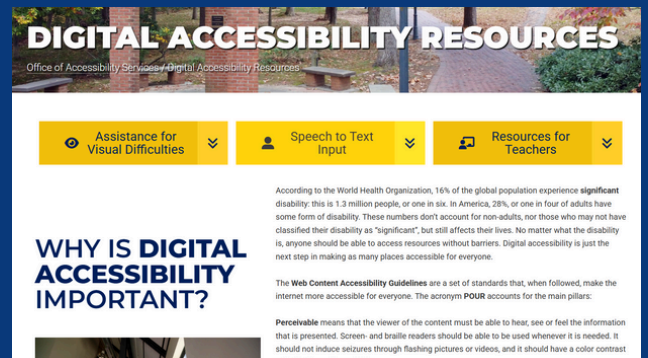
DIGITAL ACCESSIBILITY RESOURCES

Office of Accessibility Services / Digital Accessibility Resources

Assistance for Visual Difficulties

Speech to Text Input

Resources for Teachers

WHY IS DIGITAL ACCESSIBILITY IMPORTANT?

According to the World Health Organization, 16% of the global population experience significant disability: this is 1.3 million people, or one in six. In America, 28%, or one in four of adults have some form of disability. These numbers don't account for non-adults, nor those who may not have classified their disability as "significant", but still affects their lives. No matter what the disability is, anyone should be able to access resources without barriers. Digital accessibility is just the next step in making as many places accessible for everyone.

The Web Content Accessibility Guidelines are a set of standards that, when followed, make the internet more accessible for everyone. The acronym POUR accounts for the main pillars:

Perceivable means that the viewer of the content must be able to hear, see or feel the information that is presented. Screen- and braille readers should be able to be used whenever it is needed. It should not induce seizures through flashing pictures or videos, and it should have a color contrast